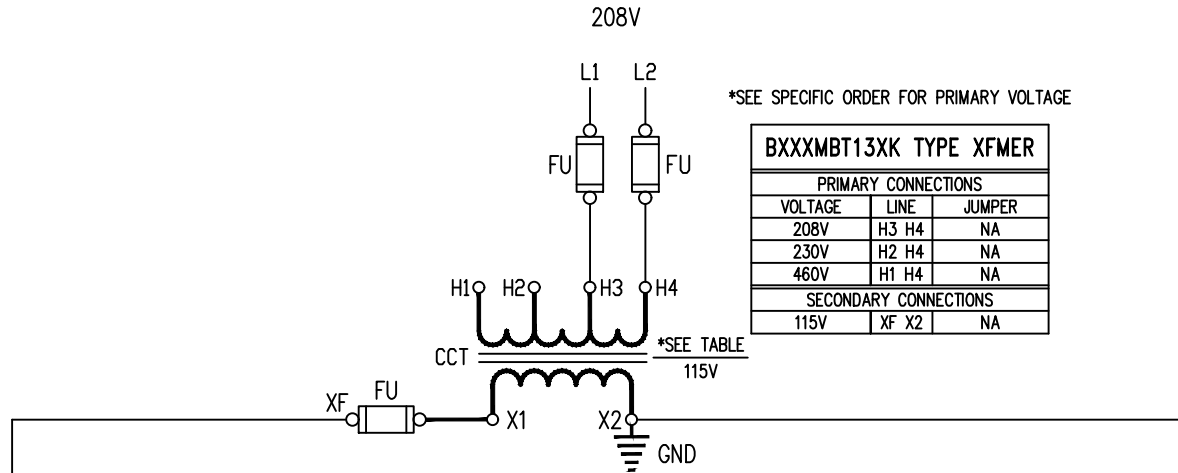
208V

L1 L2

FU FU

*SEE SPECIFIC ORDER FOR PRIMARY VOLTAGE

BXXXMBT13XK TYPE XFMER

| PRIMARY CONNECTIONS | | |
|---|---|---|
| VOLTAGE | LINE | JUMPER |
| 208V | H3 H4 | NA |
| 230V | H2 H4 | NA |
| 460V | H1 H4 | NA |
| SECONDARY CONNECTIONS | | |
| 115V | XF X2 | NA |

H1 H2 H3 H4

CCT

*SEE TABLE
115V

XF FU

X1 X2

GND